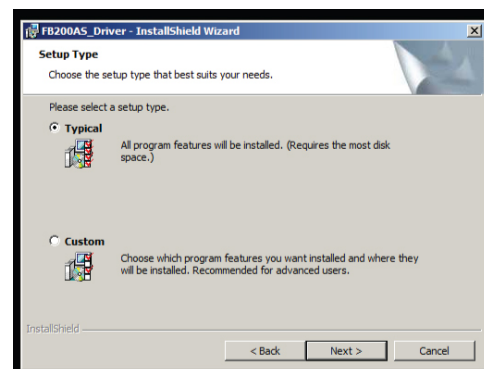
FB200AS_Driver - InstallShield Wizard

Setup Type

Choose the setup type that best suits your needs.

Please select a setup type.

Typical

All program features will be installed. (Requires the most disk space.)

Custom

Choose which program features you want installed and where they will be installed. Recommended for advanced users.

InstallShield

< Back

Next >

Cancel